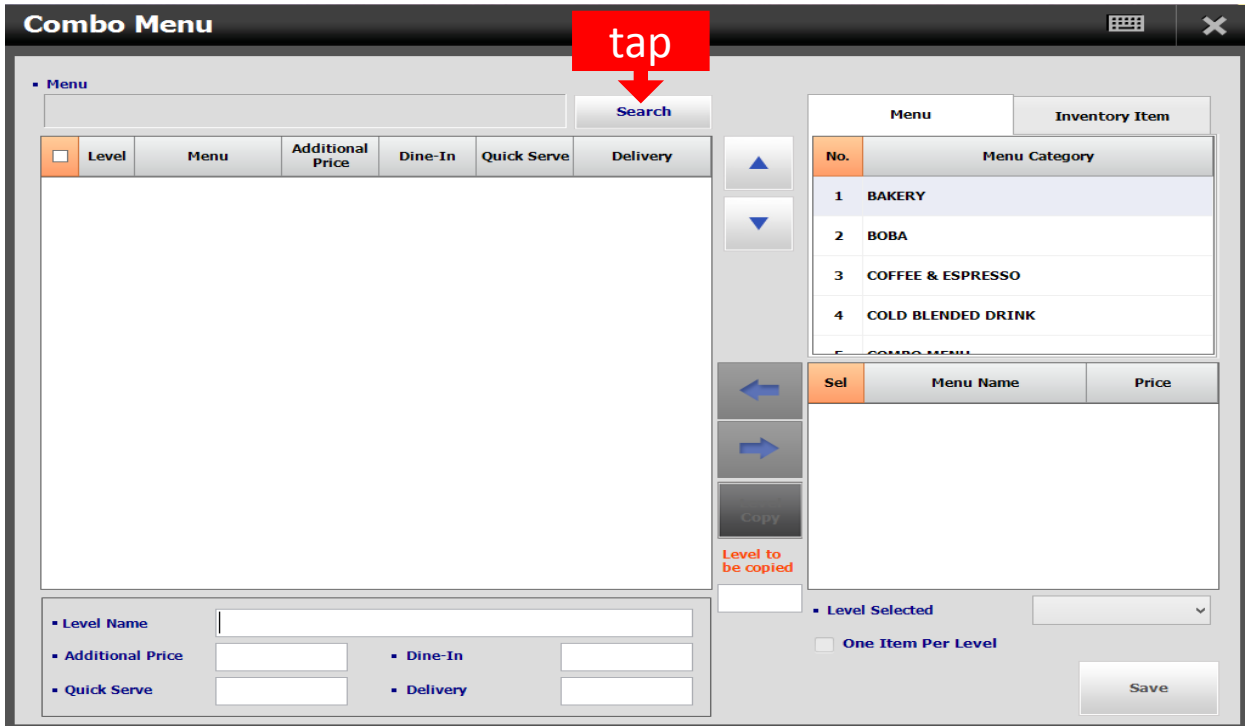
Combo Menu

tap

▪ Menu

Search

| | Level | Menu | Additional Price | Dine-In | Quick Serve | Delivery |
|---|---|---|---|---|---|---|

Menu | Inventory Item

| No. | Menu Category |
|---|---|
| 1 | BAKERY |
| 2 | BOBA |
| 3 | COFFEE & ESPRESSO |
| 4 | COLD BLENDED DRINK |
| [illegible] | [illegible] |

| Sel | Menu Name | Price |
|---|---|---|

Copy

Level to be copied

▪ Level Name

▪ Additional Price

▪ Dine-In

▪ Quick Serve

▪ Delivery

▪ Level Selected

One Item Per Level

Save